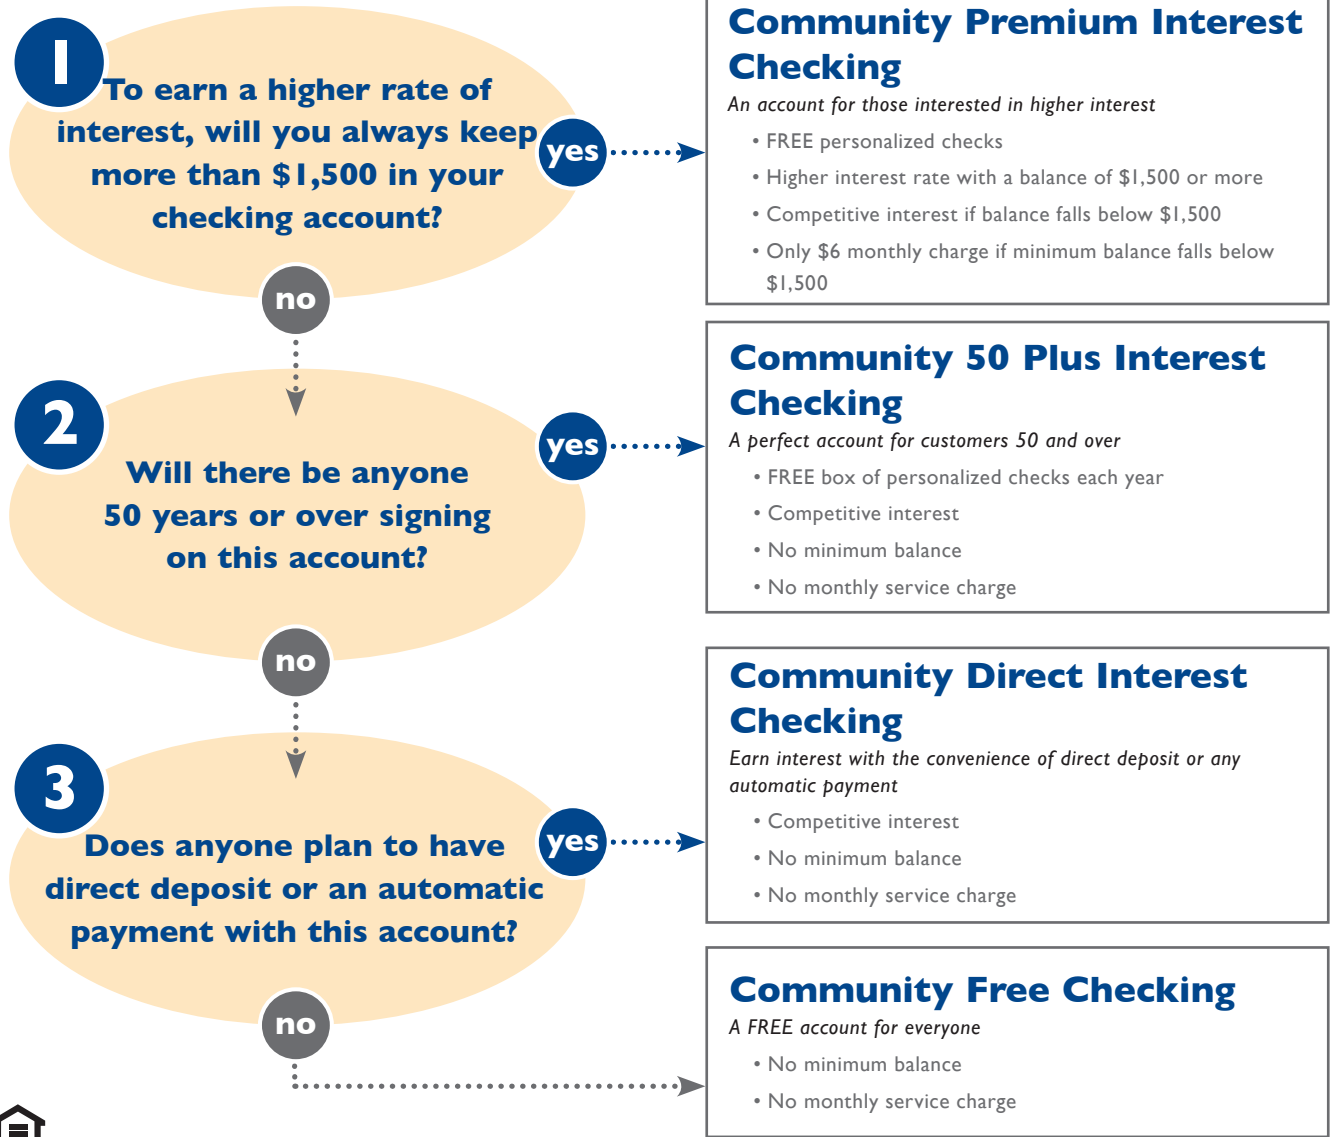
1

To earn a higher rate of interest, will you always keep more than $1,500 in your checking account?

yes

Community Premium Interest Checking

An account for those interested in higher interest

• FREE personalized checks
• Higher interest rate with a balance of $1,500 or more
• Competitive interest if balance falls below $1,500
• Only $6 monthly charge if minimum balance falls below $1,500

no

2

Will there be anyone 50 years or over signing on this account?

yes

Community 50 Plus Interest Checking

A perfect account for customers 50 and over

• FREE box of personalized checks each year
• Competitive interest
• No minimum balance
• No monthly service charge

no

3

Does anyone plan to have direct deposit or an automatic payment with this account?

yes

Community Direct Interest Checking

Earn interest with the convenience of direct deposit or any automatic payment

• Competitive interest
• No minimum balance
• No monthly service charge

no

Community Free Checking

A FREE account for everyone

• No minimum balance
• No monthly service charge